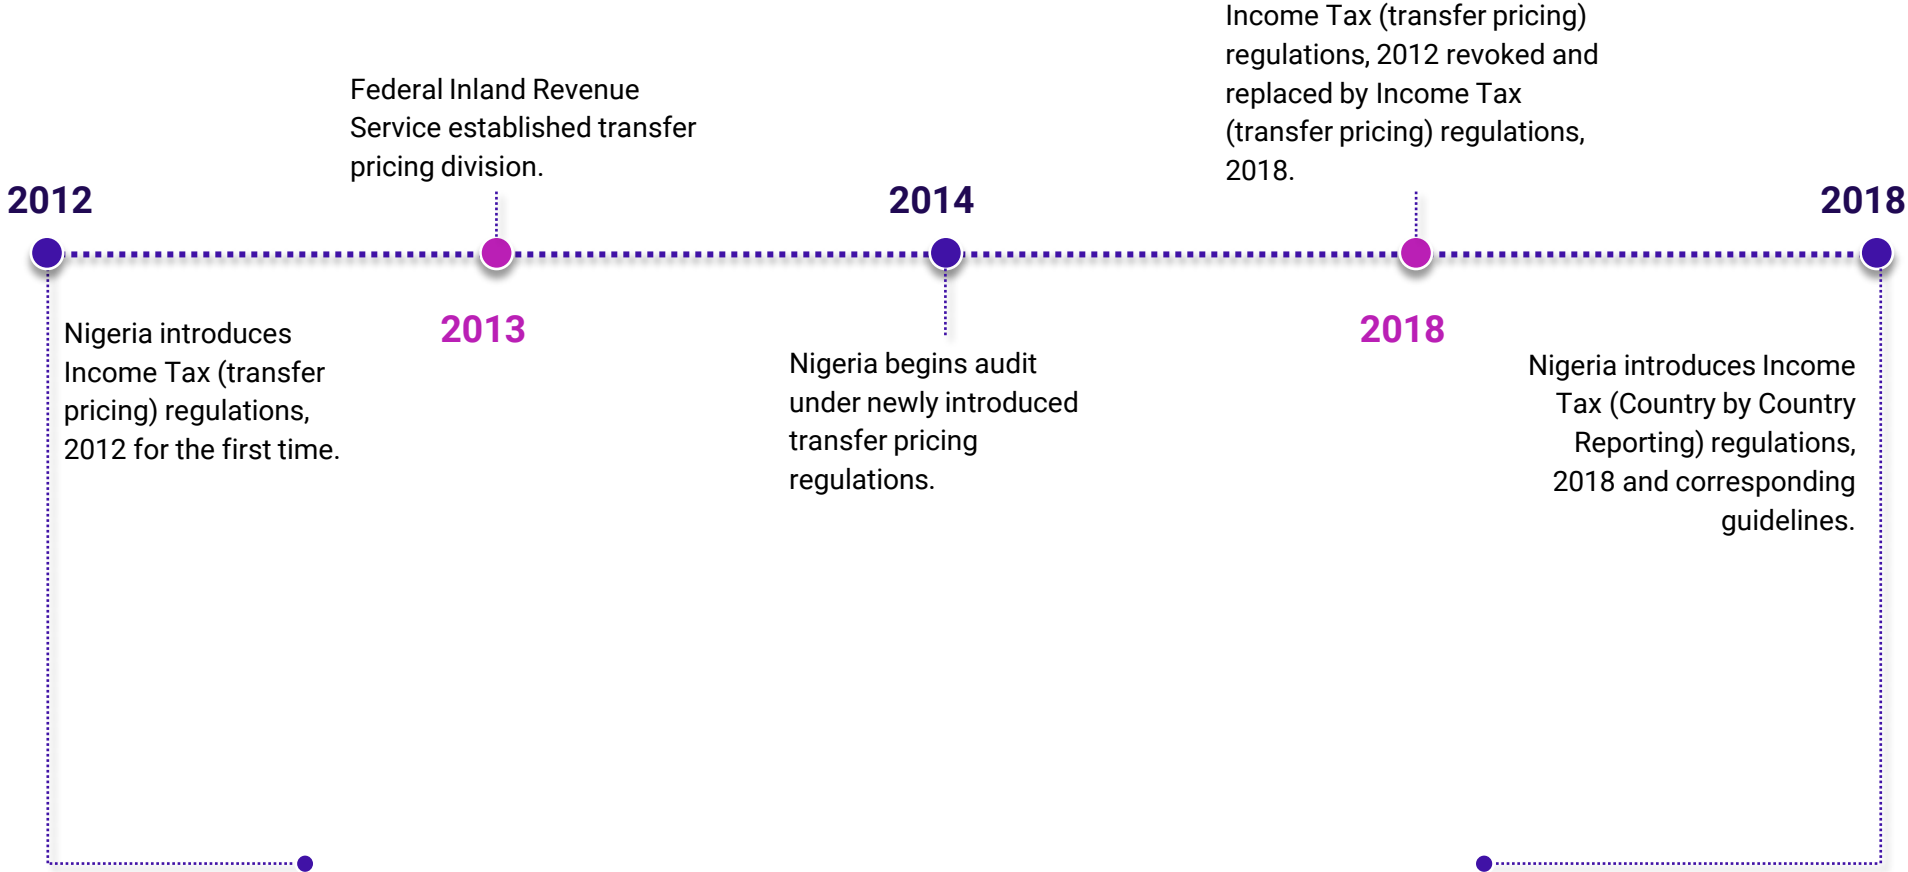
Income Tax (transfer pricing) regulations, 2012 revoked and replaced by Income Tax (transfer pricing) regulations, 2018.

Federal Inland Revenue Service established transfer pricing division.

2012

2014

2018

Nigeria introduces Income Tax (transfer pricing) regulations, 2012 for the first time.

2013

Nigeria begins audit under newly introduced transfer pricing regulations.

2018

Nigeria introduces Income Tax (Country by Country Reporting) regulations, 2018 and corresponding guidelines.